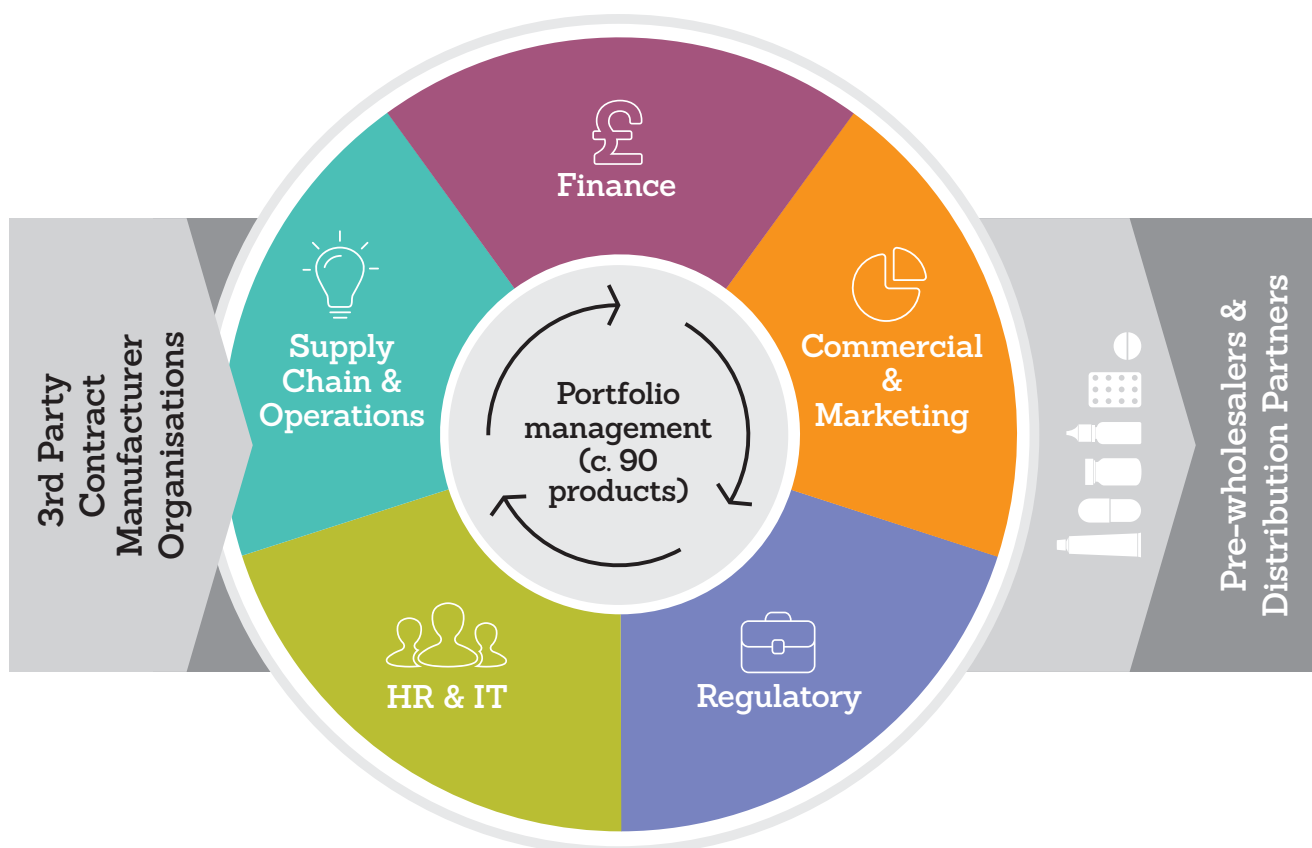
3rd Party Contract Manufacturer Organisations

Finance

Supply Chain & Operations

Commercial & Marketing

Portfolio management (c. 90 products)

HR & IT

Regulatory

Pre-wholesalers & Distribution Partners